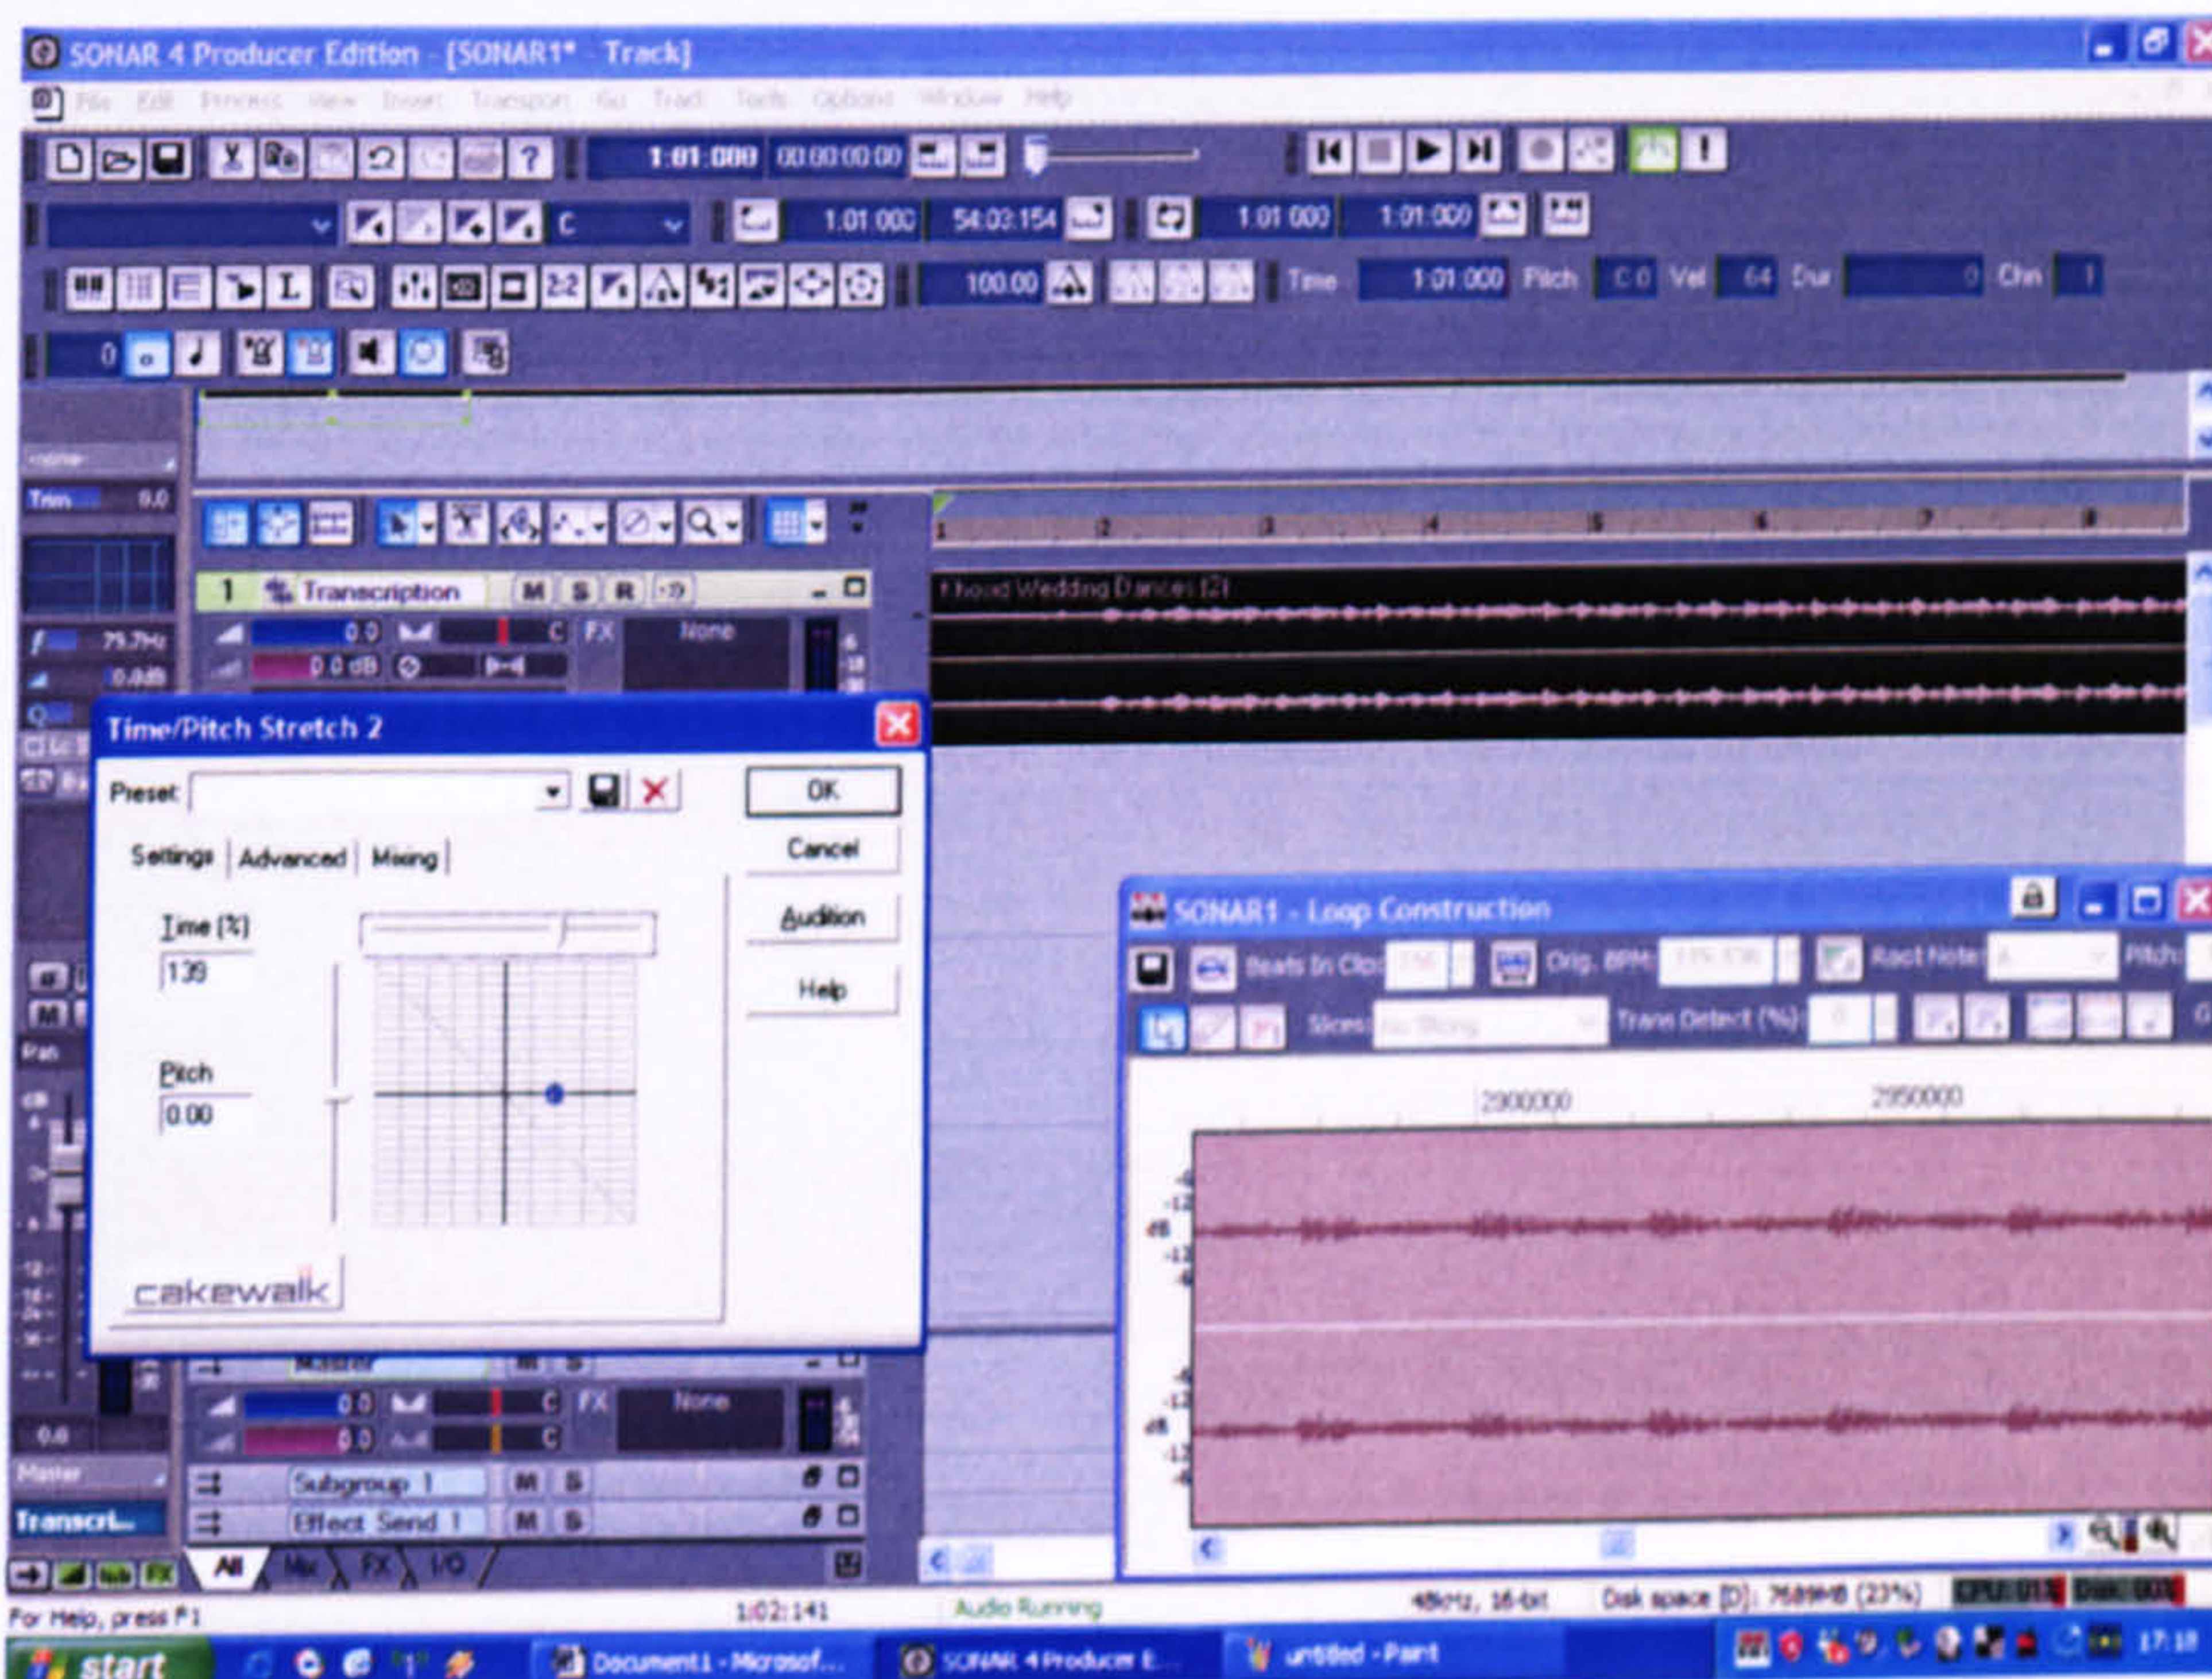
SONAR 4 Producer Edition - [SONAR1* - Track]

File Edit Process View Insert Transport Go Track Tools Options Window Help

1:01:000 00:00:00:00

C

1:01:000 54:03:154 1:01:000 1:01:000

100.00 Time 1:01:000 Pitch C 0 Vel 64 Dur 0 Chn 1

0

Trim 0.0

75.7Hz

0.0dB

1 2 3 4 5 6 7 8

1 Transcription M S R

0.0 C FX None

0.0 dB

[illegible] Wedding Dances (2)

Time/Pitch Stretch 2

Preset

OK

Cancel

Audition

Help

Settings | Advanced | Mixing

Time (%)

139

Pitch

0.00

cakewalk

SONAR1 - Loop Construction

Beats In Clip Orig. BPM Root Note Pitch

Slices Trans Detect (%)

2900000 2950000

dB

dB

0.0 C FX None

0.0 C

Master

Transcri...

Subgroup 1 M S

Effect Send 1 M S

All Mix FX I/O

For Help, press F1 1:02:141 Audio Running 48kHz, 16-bit Disk space [D]: 7689MB (23%) CPU 0.1% Disk 0.0%

start Document1 - Microsof... SONAR 4 Producer E... untitled - Paint 17:18